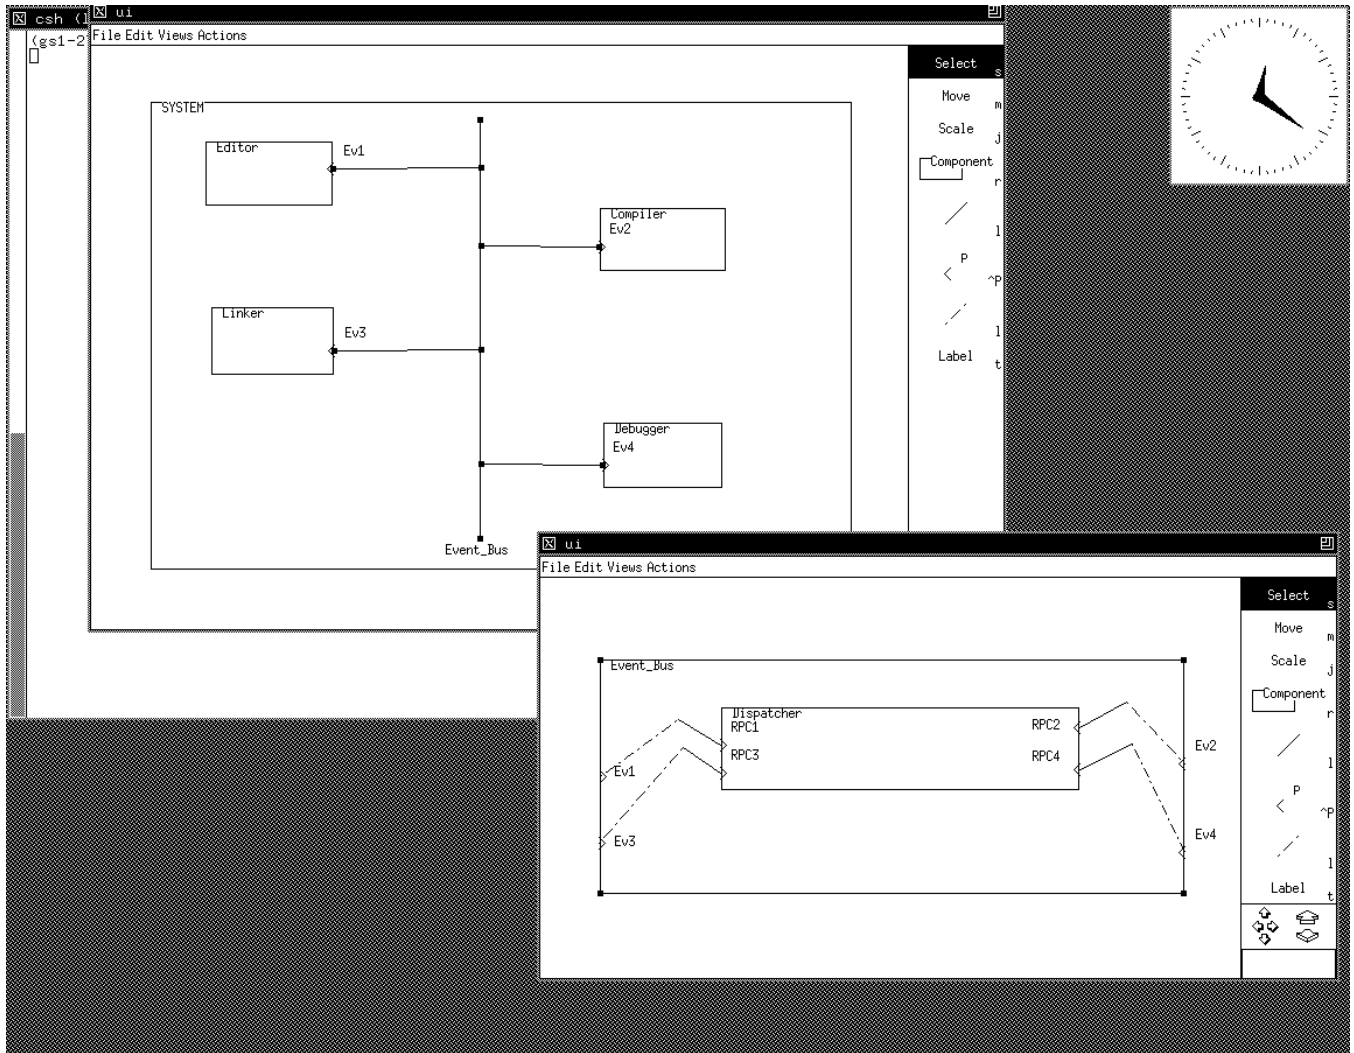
csh (l
(gs1-2

ui
File Edit Views Actions

SYSTEM
Editor
Ev1
Compiler
Ev2
Linker
Ev3
Debugger
Ev4
Event_Bus

Select s
Move m
Scale j
Component r
l
P
^P
l
Label t

ui
File Edit Views Actions

Event_Bus
Dispatcher
RPC1
RPC3
RPC2
RPC4
Ev1
Ev3
Ev2
Ev4

Select s
Move m
Scale j
Component r
l
P
^P
l
Label t